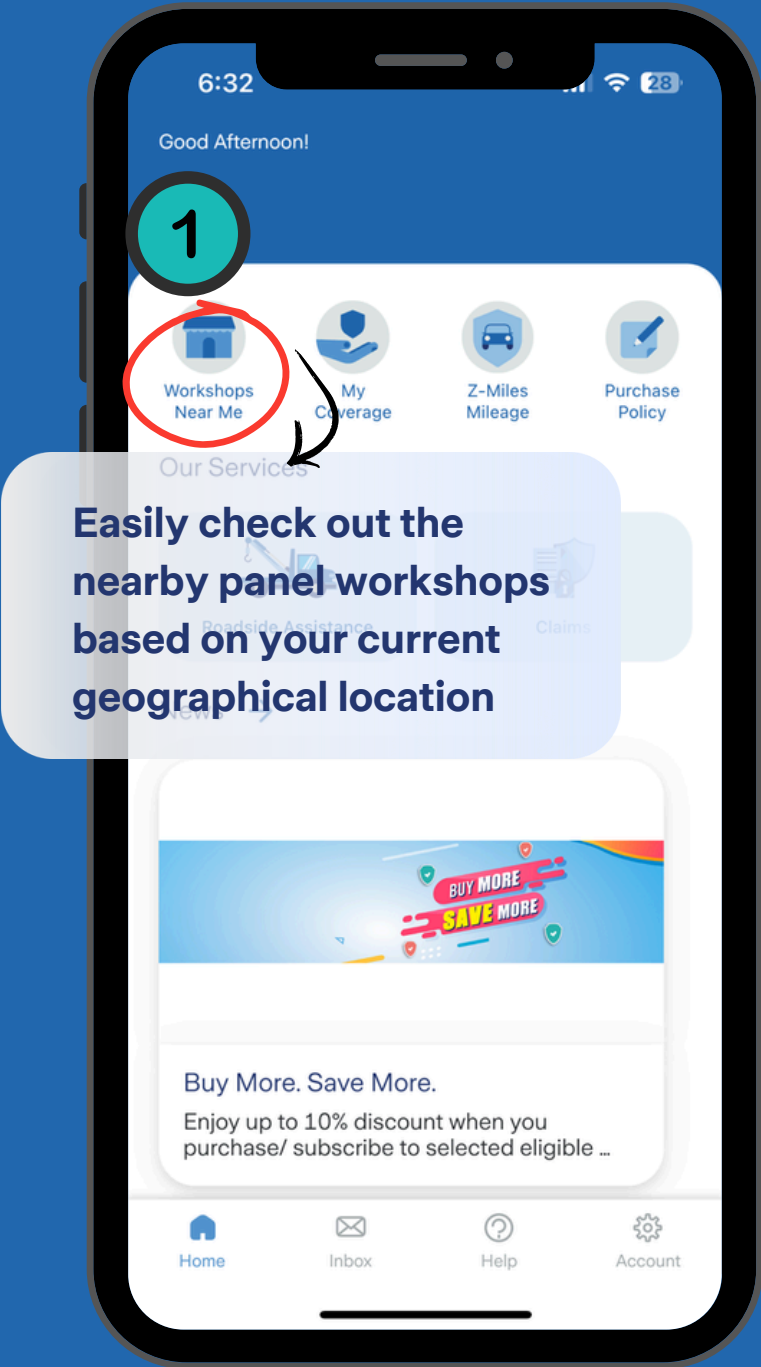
6:32

28

Good Afternoon!

1

Workshops Near Me

My Coverage

Z-Miles Mileage

Purchase Policy

Our Services

Easily check out the nearby panel workshops based on your current geographical location

Roadside Assistance

Claims

News

BUY MORE SAVE MORE

Buy More. Save More.

Enjoy up to 10% discount when you purchase/ subscribe to selected eligible ...

Home

Inbox

Help

Account